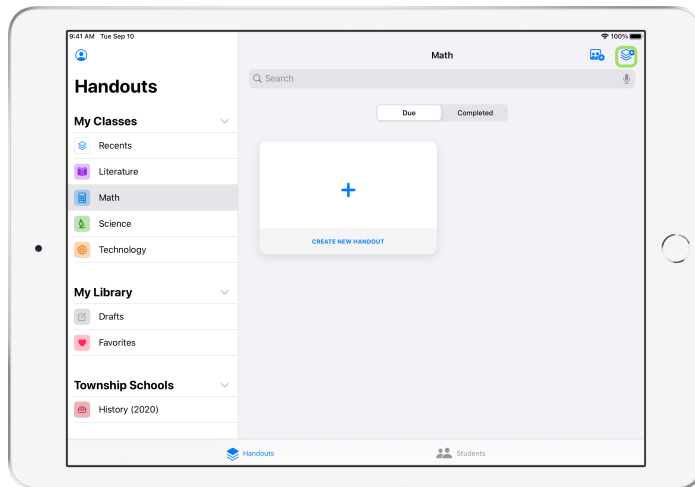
9:41 AM Tue Sep 10

100%

Handouts

My Classes

Recents

Literature

Math

Science

Technology

My Library

Drafts

Favorites

Township Schools

History (2020)

Math

Search

Due

Completed

+

CREATE NEW HANDOUT

Handouts

Students